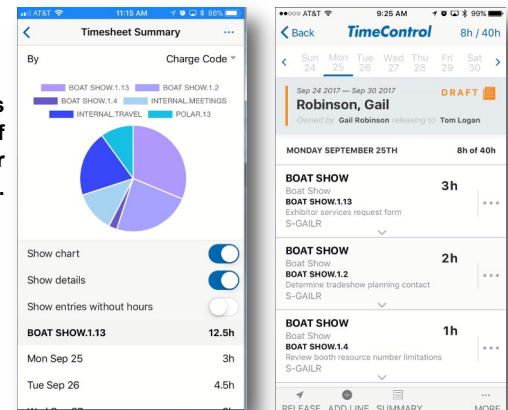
AT&T 11:15 AM 86%

Timesheet Summary ...

By Charge Code

BOAT SHOW.1.13 BOAT SHOW.1.2
BOAT SHOW.1.4 INTERNAL.MEETINGS
INTERNAL.TRAVEL POLAR.13

Show chart
Show details
Show entries without hours

BOAT SHOW.1.13 12.5h
Mon Sep 25 3h
Tue Sep 26 4.5h

AT&T 9:25 AM 99%

Back TimeControl 8h / 40h

Sun 24 Mon 25 Tue 26 Wed 27 Thu 28 Fri 29 Sat 30

Sep 24 2017 — Sep 30 2017 DRAFT
Robinson, Gail
Owned by Gail Robinson releasing to Tom Logan

MONDAY SEPTEMBER 25TH 8h of 40h

BOAT SHOW 3h
Boat Show
BOAT SHOW.1.13
Exhibitor services request form
S-GAILR

BOAT SHOW 2h
Boat Show
BOAT SHOW.1.2
Determine tradeshow planning contact
S-GAILR

BOAT SHOW 1h
Boat Show
BOAT SHOW.1.4
Review booth resource number limitations
S-GAILR

RELEASE ADD LINE SUMMARY MORE